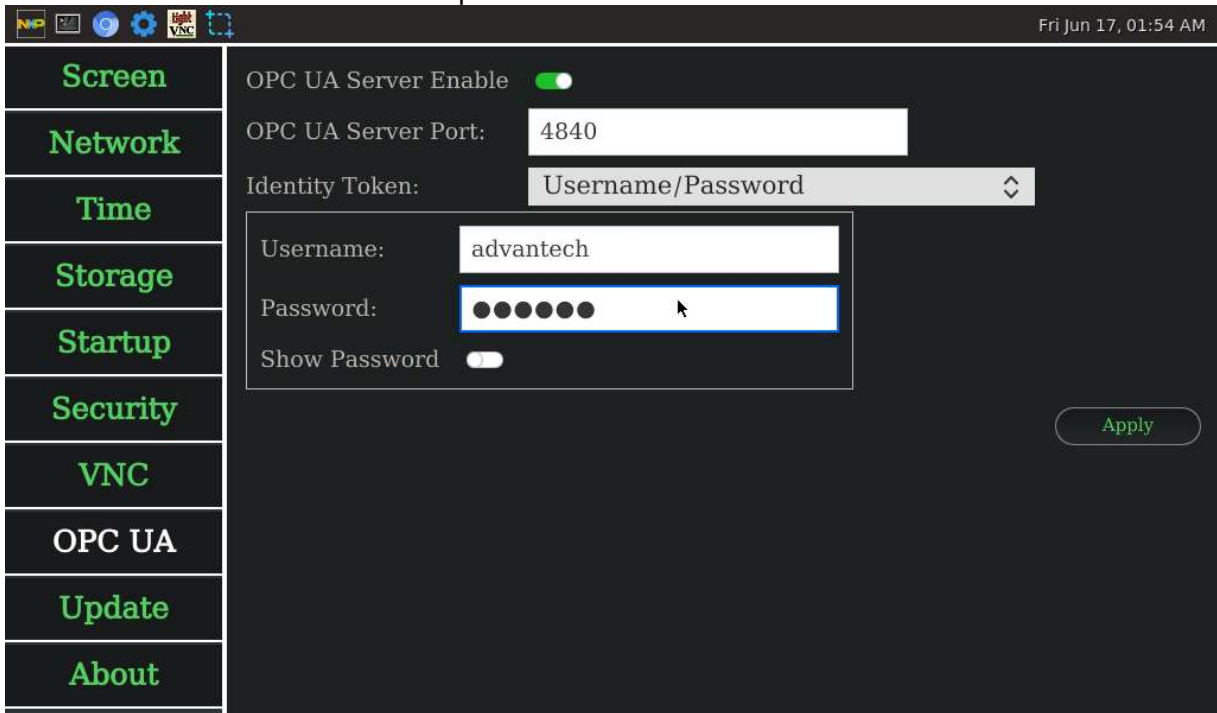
NXP tight VNC

Fri Jun 17, 01:54 AM

Screen
Network
Time
Storage
Startup
Security
VNC
OPC UA
Update
About

OPC UA Server Enable

OPC UA Server Port: 4840

Identity Token: Username/Password

Username: advantech

Password: ●●●●●●

Show Password

Apply